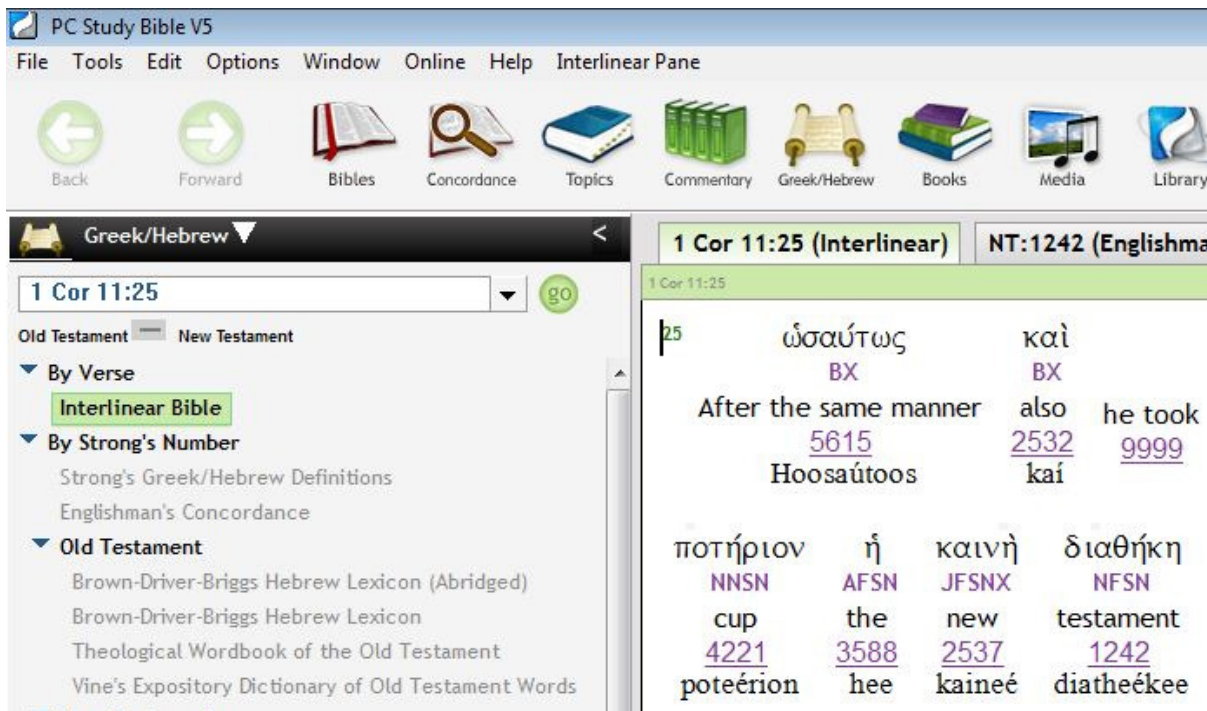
PC Study Bible V5

File Tools Edit Options Window Online Help Interlinear Pane

Back Forward Bibles Concordance Topics Commentary Greek/Hebrew Books Media Library

Greek/Hebrew

1 Cor 11:25

go

Old Testament New Testament

By Verse

Interlinear Bible

By Strong's Number

Strong's Greek/Hebrew Definitions

Englishman's Concordance

Old Testament

Brown-Driver-Briggs Hebrew Lexicon (Abridged)

Brown-Driver-Briggs Hebrew Lexicon

Theological Wordbook of the Old Testament

Vine's Expository Dictionary of Old Testament Words

1 Cor 11:25 (Interlinear) NT:1242 (Englishma

1 Cor 11:25

25 ὡσαύτως BX After the same manner 5615 Hoosaútoos

καὶ BX also 2532 kaí

he took 9999

ποτήριον NNSN cup 4221 poteérion

ἡ AFSN the 3588 hee

καινὴ JFSNX new 2537 kaineé

διαθήκη NFSN testament 1242 diatheékee